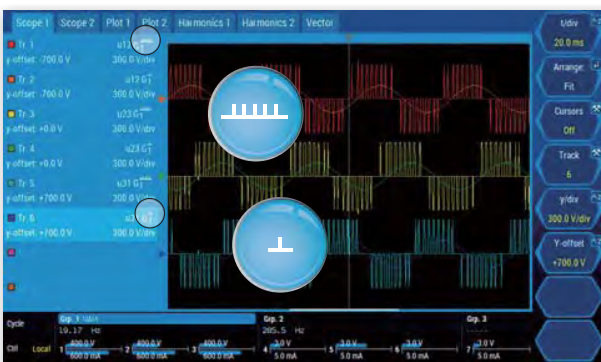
Scope 1 Scope 2 Plot 1 Plot 2 Harmonics 1 Harmonics 2 Vector

Tr. 1 u12 G
y-offset: -700.0 V 300.0 V/div
Tr. 2 u12 G
y-offset: -700.0 V 300.0 V/div
Tr. 3 u23 G
y-offset: +0.0 V 300.0 V/div
Tr. 4 u23 G
y-offset: +0.0 V 300.0 V/div
Tr. 5 u31 G
y-offset: +700.0 V 300.0 V/div
Tr. 6 u31 G
y-offset: +700.0 V 300.0 V/div

t/div
20.0 ms
Arrange
Fit
Cursors
Off
Track
6
y/div
300.0 V/div
Y-offset
+700.0 V

Cycle
Grp. 1
19.17 Hz
Grp. 2
285.5 Hz
Grp. 3
Ctrl Local
1 400.0 V 600.0 mA
2 400.0 V 600.0 mA
3 400.0 V 600.0 mA
4 3.0 V 5.0 mA
5 3.0 V 5.0 mA
6 3.0 V 5.0 mA
7 3.0 V 5.0 mA